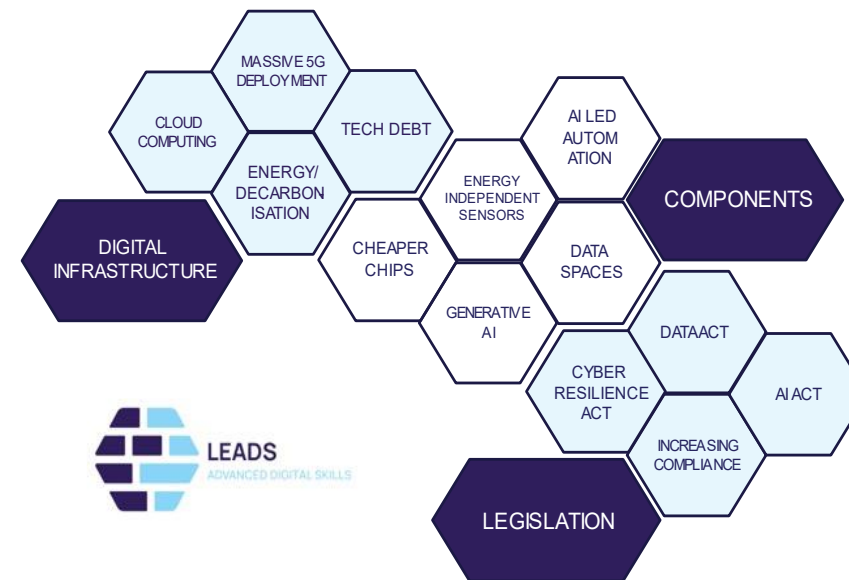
MASSIVE 5G DEPLOYMENT

CLOUD COMPUTING

TECH DEBT

ENERGY/ DECARBON ISATION

DIGITAL INFRASTRUCTURE

AI LED AUTOM ATION

COMPONENTS

ENERGY INDEPENDENT SENSORS

CHEAPER CHIPS

DATA SPACES

GENERATIVE AI

DATAACT

CYBER RESILIENCE ACT

AI ACT

INCREASING COMPLIANCE

LEGISLATION

LEADS
ADVANCED DIGITAL SKILLS